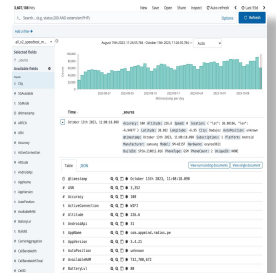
1,637,108 hits

New Save Open Share Inspect Auto-refresh Last 7 d

Search... (e.g. status:200 AND extension:PHP) Options Refresh

Add a filter +

v3_v2_zaberlbot_m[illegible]

Selected fields

_source

Available fields

t _id
t _index
# _score
t _type
# ADB
t ADBenabled
t Accuracy
t ActiveConnection
# AltitudeMeter
t AltitudeMeterOs
t ApiLevel
t AndroidApi
t AppName
t AppVersion
t AutoRotation
t AvailableRAM
t BatteryLevel
t Bundle
t CarrierRegistration
t CellIdentityCdma
t CellIdentityGsm

August 15th 2023, 11:26:35.780 - October 13th 2023, 11:26:35.780 — Auto

Time | _source

October 13th 2023, 11:08:15.000 @timestamp: October 13th 2023, 11:08:15.000 ADB: 1 Accuracy: 26 ActiveConnection: WIFI Altitude: 228.6 Speed: 0 Location: { "lat": 38.8836, "lon": -9.0457 } Latitude: 38.884 Longitude: -9.05 City: Lisbon Isp: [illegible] Build: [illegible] Bundle: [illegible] AppVersion: 3.4.25 Sim: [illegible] Platform: Android Manufacturer: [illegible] Model: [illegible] Os: Android OSVersion: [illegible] BuildId: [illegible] PhoneType: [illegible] Carrier: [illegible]

Table JSON View surrounding documents View single document

| | | |
|---|---|---|
| | @timestamp | October 13th 2023, 11:08:15.000 |
| t | ADB | 1,952 |
| # | Accuracy | 26 |
| t | ActiveConnection | WIFI |
| # | AltitudeMeter | 228.6 |
| t | AndroidApi | 31 |
| t | AppName | com.appmind.radios.pe |
| t | AppVersion | 3.4.25 |
| t | AutoRotation | unknown |
| # | AvailableRAM | 722,780,672 |
| # | BatteryLevel | 88 |